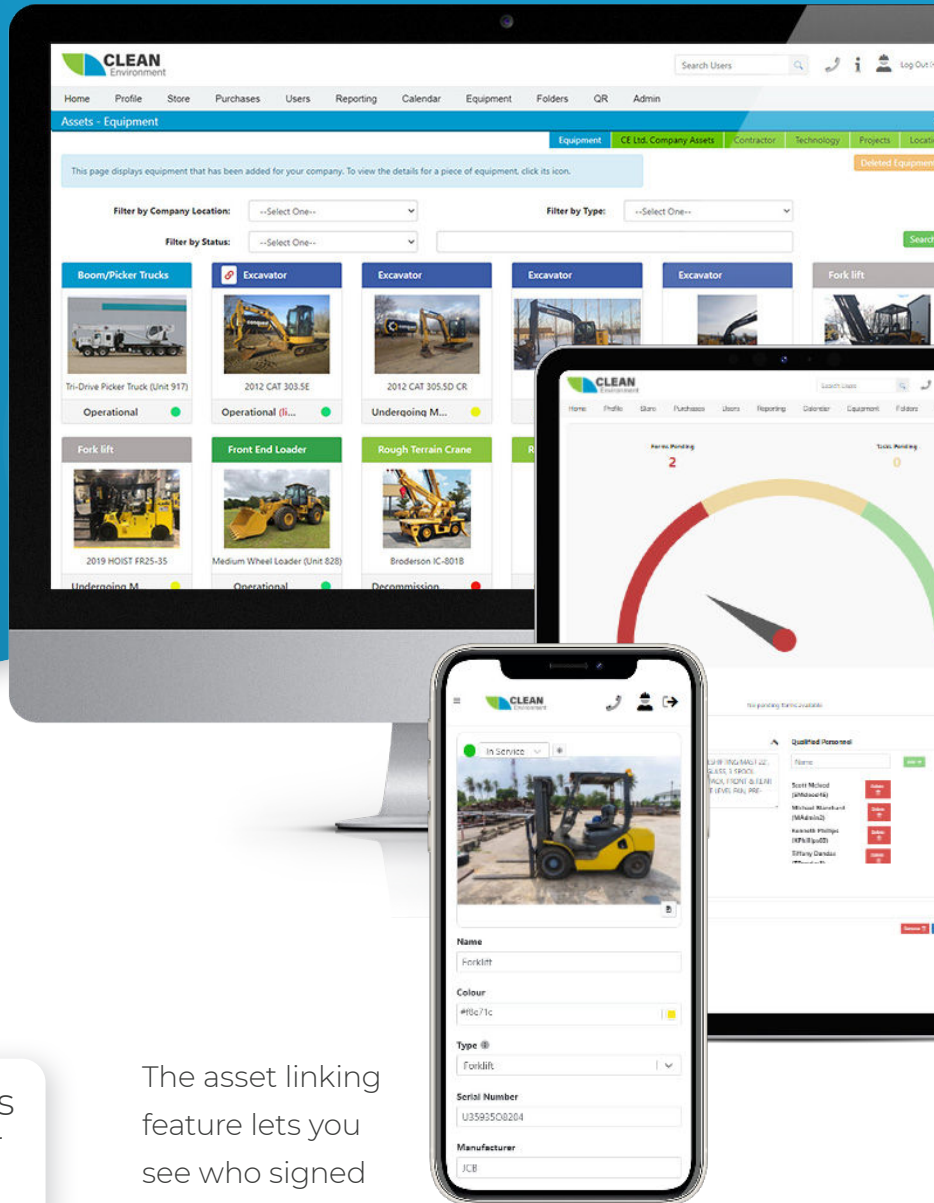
CLEAN Environment

Search Users

Log Out

Home Profile Store Purchases Users Reporting Calendar Equipment Folders QR Admin

Assets - Equipment

Equipment CE Ltd. Company Assets Contractor Technology Projects Locati

This page displays equipment that has been added for your company. To view the details for a piece of equipment, click its icon.

Deleted Equipmen

Filter by Company Location: --Select One--

Filter by Type: --Select One--

Filter by Status: --Select One--

Search

Boom/Picker Trucks
Tri-Drive Picker Truck (Unit 917)
Operational

Excavator
2012 CAT 303.5E
Operational (li...

Excavator
2012 CAT 305.5D CR
Undergoing M...

Excavator

Excavator

Fork lift

Fork lift
2019 HOIST FR25-35
Undergoing M...

Front End Loader
Medium Wheel Loader (Unit 828)
Operational

Rough Terrain Crane
Broderson IC-801B
Decommission

CLEAN Environment

Home Profile Store Purchases Users Reporting Calendar Equipment Folders

Forms Pending
2

Tasks Pending
0

No pending forms available

Qualified Personnel

Name

Scott Mcleod (SMcleod4)
Michael Blanchard (MAdmin2)
Kenneth Phillips (KPhillips03)
Tiffany Dandas

CLEAN Environment

In Service

Name
Forklift

Colour
#f8c71c

Type
Forklift

Serial Number
U35935O8204

Manufacturer
JCB

The asset linking feature lets you see who signed